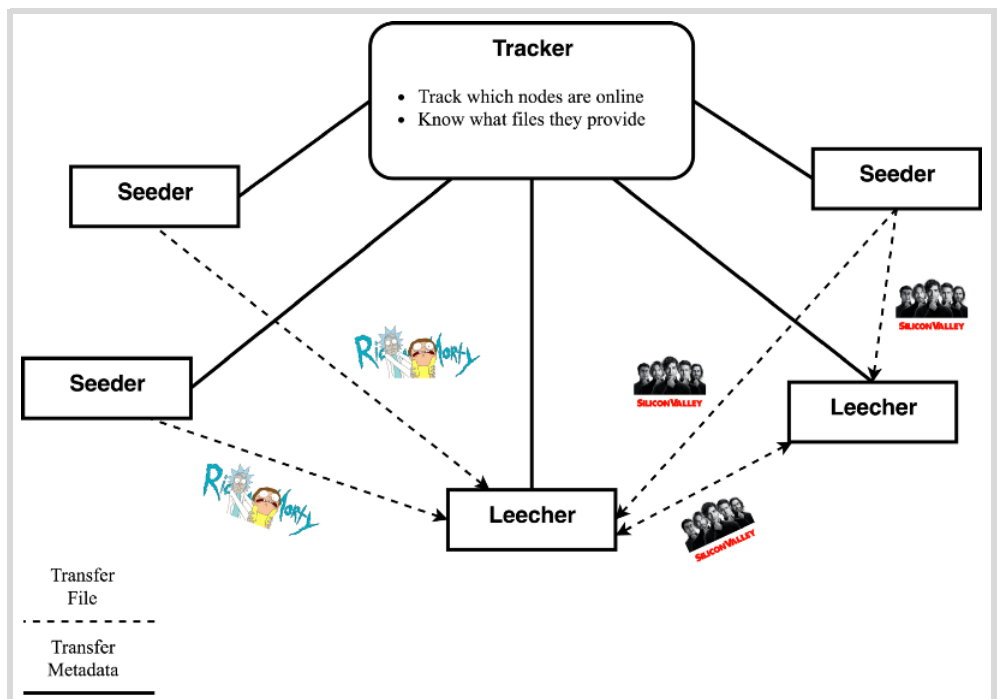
Tracker

- Track which nodes are online
- Know what files they provide

Seeder

Seeder

Seeder

Rick and Morty

Rick and Morty

SILICON VALLEY

SILICON VALLEY

Leecher

Leecher

SILICON VALLEY

Transfer File

Transfer Metadata